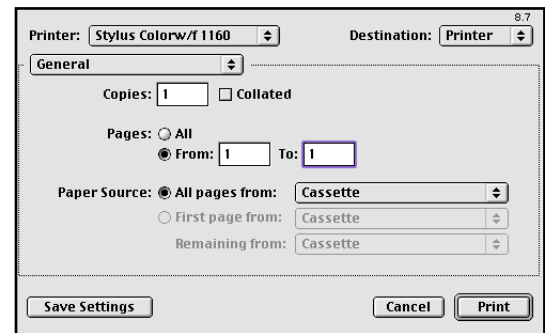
8.7

Printer: Stylus Colorw/f 1160

Destination: Printer

General

Copies: 1

Collated

Pages: All

From: 1 To: 1

Paper Source: All pages from: Cassette

First page from: Cassette

Remaining from: Cassette

Save Settings

Cancel

Print